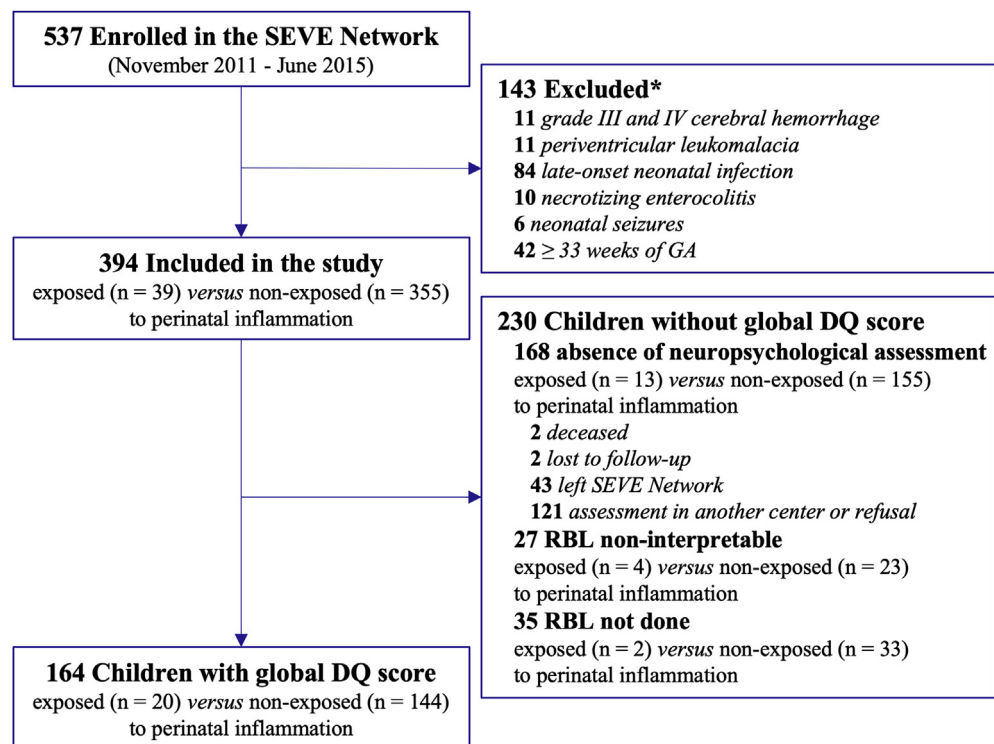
537 Enrolled in the SEVE Network
(November 2011 - June 2015)

143 Excluded*
11 grade III and IV cerebral hemorrhage
11 periventricular leukomalacia
84 late-onset neonatal infection
10 necrotizing enterocolitis
6 neonatal seizures
42 $\geq$ 33 weeks of GA

394 Included in the study
exposed (n = 39) versus non-exposed (n = 355) to perinatal inflammation

230 Children without global DQ score
168 absence of neuropsychological assessment
exposed (n = 13) versus non-exposed (n = 155) to perinatal inflammation
2 deceased
2 lost to follow-up
43 left SEVE Network
121 assessment in another center or refusal
27 RBL non-interpretable
exposed (n = 4) versus non-exposed (n = 23) to perinatal inflammation
35 RBL not done
exposed (n = 2) versus non-exposed (n = 33) to perinatal inflammation

164 Children with global DQ score
exposed (n = 20) versus non-exposed (n = 144) to perinatal inflammation